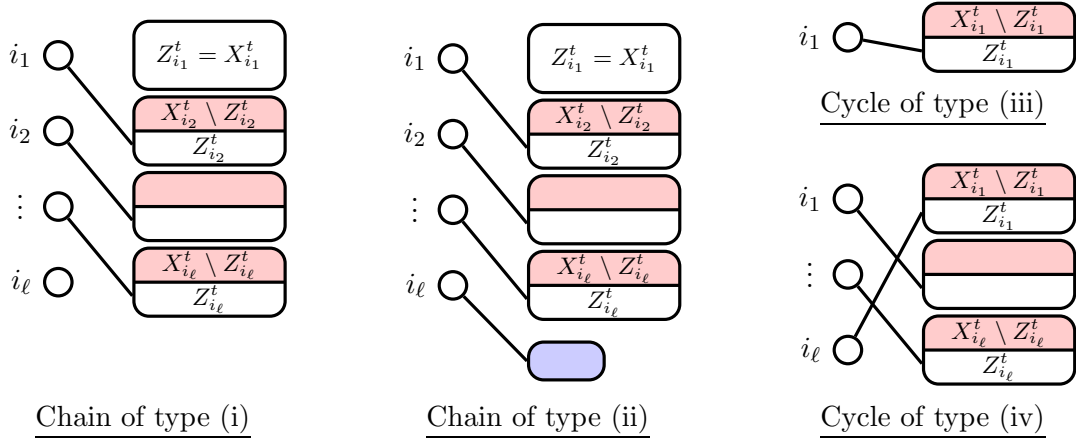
$i_1$ $Z^t_{i_1} = X^t_{i_1}$

$i_2$ $X^t_{i_2} \setminus Z^t_{i_2}$ $Z^t_{i_2}$

$\vdots$

$i_\ell$ $X^t_{i_\ell} \setminus Z^t_{i_\ell}$ $Z^t_{i_\ell}$

Chain of type (i)

$i_1$ $Z^t_{i_1} = X^t_{i_1}$

$i_2$ $X^t_{i_2} \setminus Z^t_{i_2}$ $Z^t_{i_2}$

$\vdots$

$i_\ell$ $X^t_{i_\ell} \setminus Z^t_{i_\ell}$ $Z^t_{i_\ell}$

Chain of type (ii)

$i_1$ $X^t_{i_1} \setminus Z^t_{i_1}$ $Z^t_{i_1}$

Cycle of type (iii)

$i_1$ $X^t_{i_1} \setminus Z^t_{i_1}$ $Z^t_{i_1}$

$\vdots$

$i_\ell$ $X^t_{i_\ell} \setminus Z^t_{i_\ell}$ $Z^t_{i_\ell}$

Cycle of type (iv)